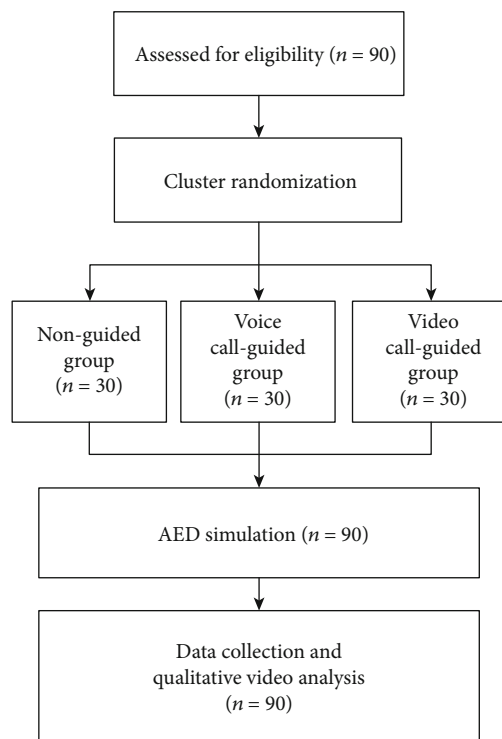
Assessed for eligibility ($n = 90$)

Cluster randomization

Non-guided group ($n = 30$)

Voice call-guided group ($n = 30$)

Video call-guided group ($n = 30$)

AED simulation ($n = 90$)

Data collection and qualitative video analysis ($n = 90$)